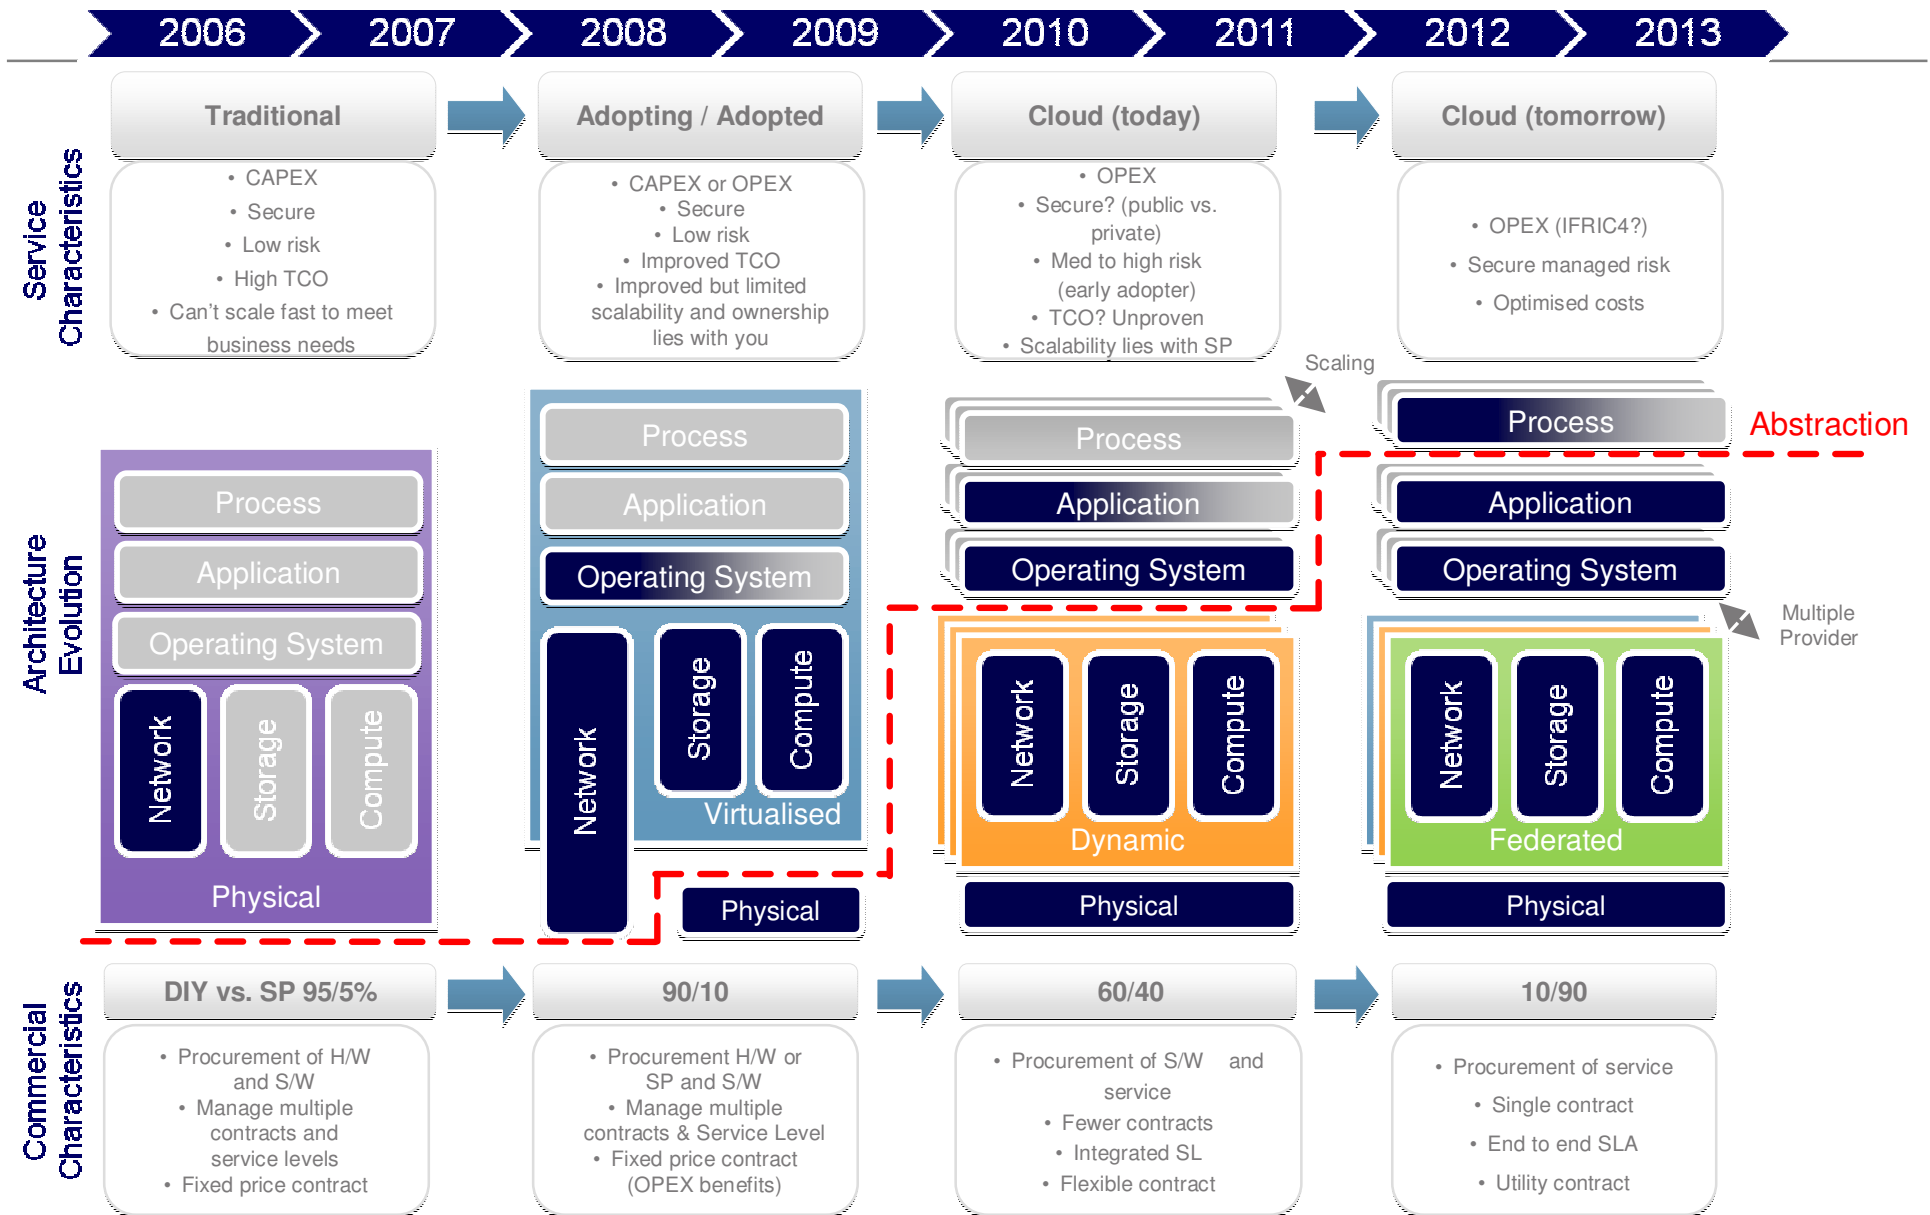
2006 2007 2008 2009 2010 2011 2012 2013

Service Characteristics

Traditional
• CAPEX
• Secure
• Low risk
• High TCO
• Can't scale fast to meet business needs

Adopting / Adopted
• CAPEX or OPEX
• Secure
• Low risk
• Improved TCO
• Improved but limited scalability and ownership lies with you

Cloud (today)
• OPEX
• Secure? (public vs. private)
• Med to high risk (early adopter)
• TCO? Unproven
• Scalability lies with SP

Cloud (tomorrow)
• OPEX (IFRIC4?)
• Secure managed risk
• Optimised costs

Architecture Evolution

Process
Application
Operating System
Network
Storage
Compute
Physical

Process
Application
Operating System
Network
Storage
Compute
Virtualised
Physical

Scaling

Process
Application
Operating System
Network
Storage
Compute
Dynamic
Physical

Process
Abstraction
Application
Operating System
Multiple Provider
Network
Storage
Compute
Federated
Physical

Commercial Characteristics

DIY vs. SP 95/5%
• Procurement of H/W and S/W
• Manage multiple contracts and service levels
• Fixed price contract

90/10
• Procurement H/W or SP and S/W
• Manage multiple contracts & Service Level
• Fixed price contract (OPEX benefits)

60/40
• Procurement of S/W and service
• Fewer contracts
• Integrated SL
• Flexible contract

10/90
• Procurement of service
• Single contract
• End to end SLA
• Utility contract